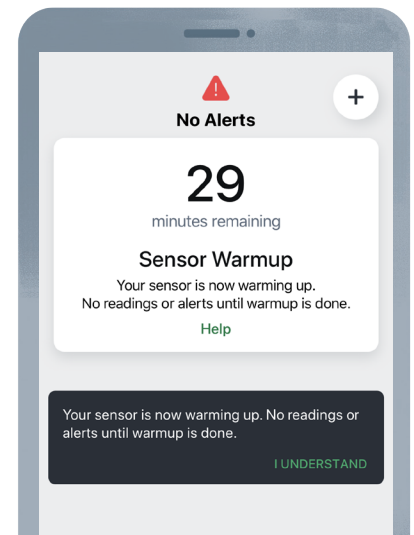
+

No Alerts

29
minutes remaining

Sensor Warmup
Your sensor is now warming up.
No readings or alerts until warmup is done.

Help

Your sensor is now warming up. No readings or alerts until warmup is done.

I UNDERSTAND